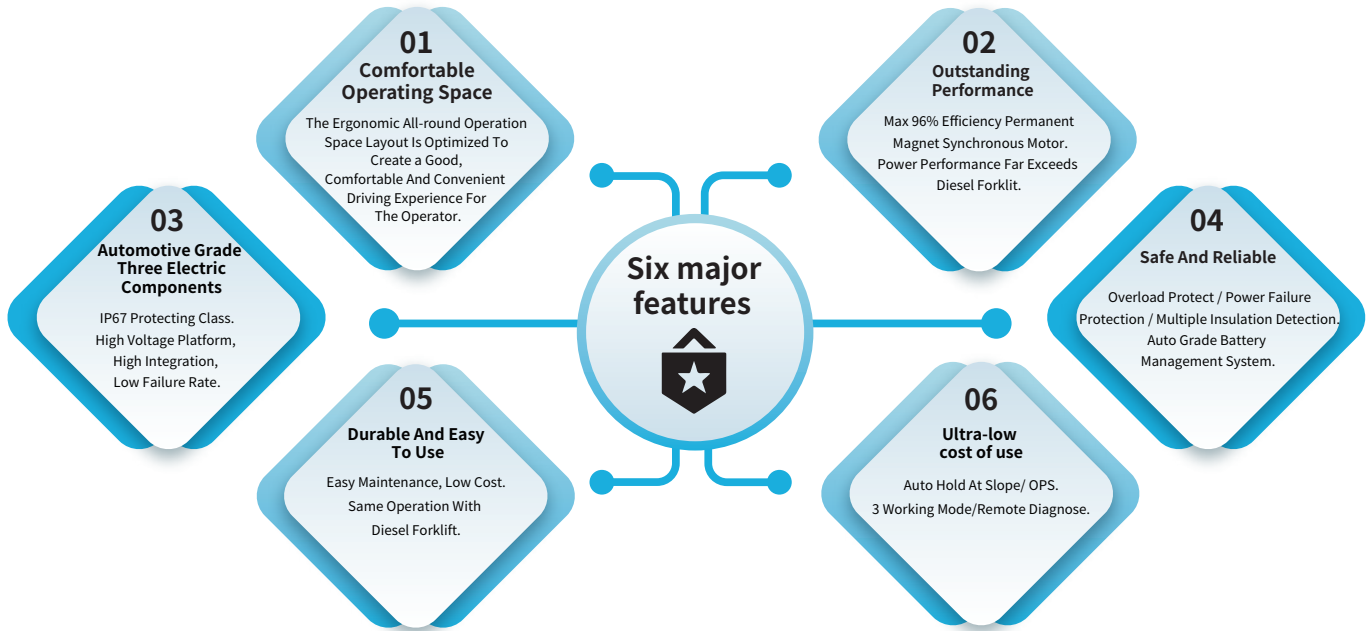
Six major features

01
Comfortable Operating Space

The Ergonomic All-round Operation Space Layout Is Optimized To Create a Good, Comfortable And Convenient Driving Experience For The Operator.

02
Outstanding Performance

Max 96% Efficiency Permanent Magnet Synchronous Motor. Power Performance Far Exceeds Diesel Forklit.

03
Automotive Grade Three Electric Components

IP67 Protecting Class. High Voltage Platform, High Integration, Low Failure Rate.

04
Safe And Reliable

Overload Protect / Power Failure Protection / Multiple Insulation Detection. Auto Grade Battery Management System.

05
Durable And Easy To Use

Easy Maintenance, Low Cost. Same Operation With Diesel Forklift.

06
Ultra-low cost of use

Auto Hold At Slope/ OPS. 3 Working Mode/Remote Diagnose.